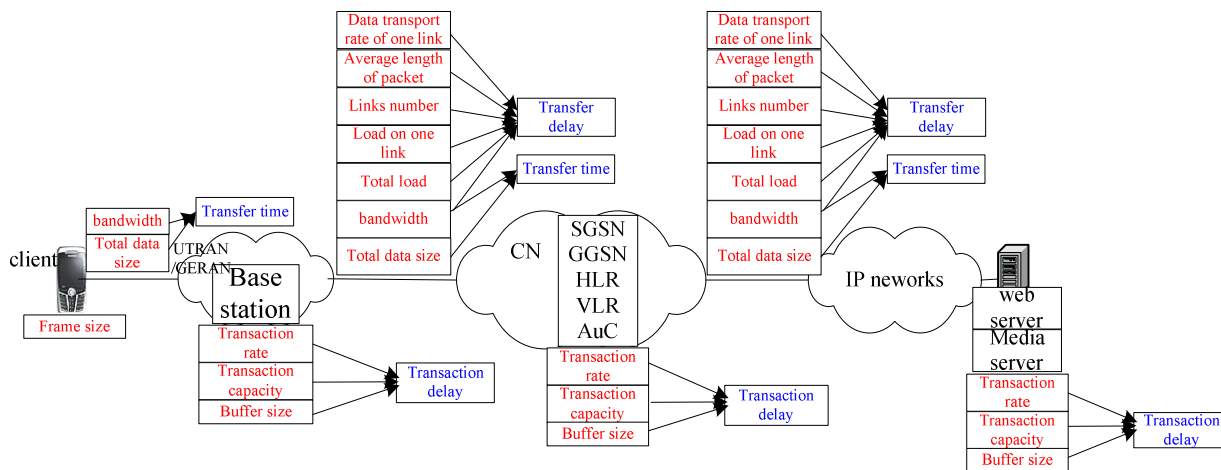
Data transport rate of one link
Average length of packet
Links number
Load on one link
Total load
bandwidth
Total data size

Transfer delay
Transfer time

Data transport rate of one link
Average length of packet
Links number
Load on one link
Total load
bandwidth
Total data size

Transfer delay
Transfer time

client

bandwidth
Total data size

Transfer time

Frame size

UTRAN /GERAN

Base station

Transaction rate
Transaction capacity
Buffer size

Transaction delay

CN

SGSN
GGSN
HLR
VLR
AuC

Transaction rate
Transaction capacity
Buffer size

Transaction delay

IP neworks

web server
Media server

Transaction rate
Transaction capacity
Buffer size

Transaction delay